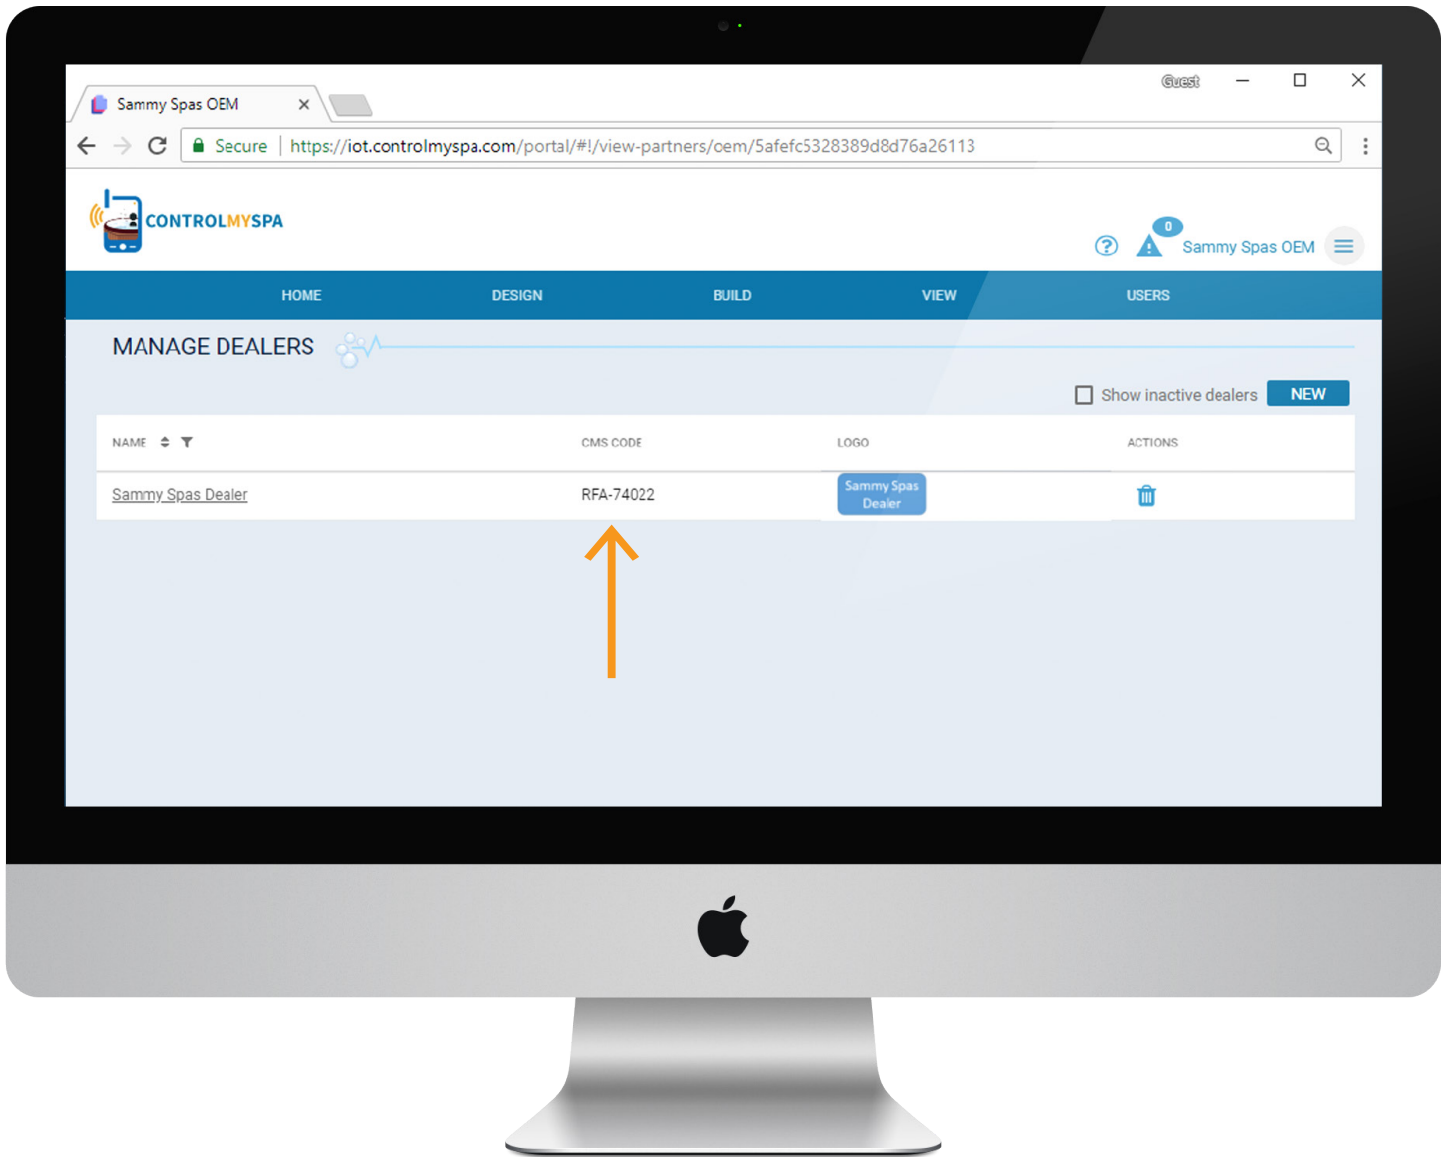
Sammy Spas OEM ×

Guest

Secure | https://iot.controlmyspa.com/portal/#!/view-partners/oem/5afefc5328389d8d76a26113

CONTROLMYSPA

0

Sammy Spas OEM

HOME DESIGN BUILD VIEW USERS

MANAGE DEALERS

Show inactive dealers NEW

| NAME | CMS CODE | LOGO | ACTIONS |
|---|---|---|---|
| Sammy Spas Dealer | RFA-74022 | Sammy Spas Dealer | |